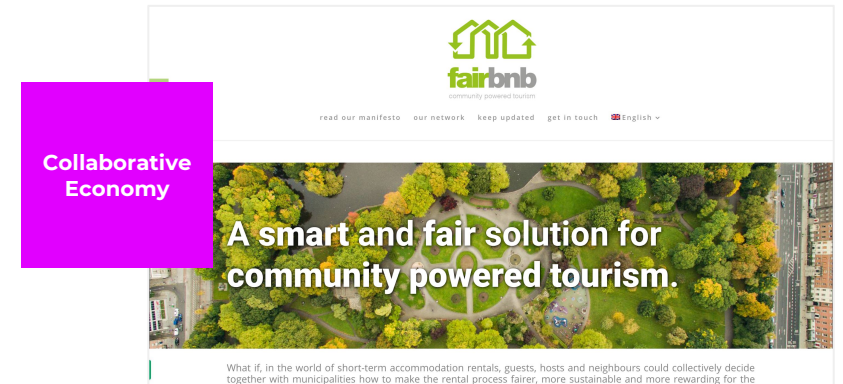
fairbnb
community powered tourism

read our manifesto   our network   keep updated   get in touch   English

Collaborative Economy

A smart and fair solution for community powered tourism.

What if, in the world of short-term accommodation rentals, guests, hosts and neighbours could collectively decide together with municipalities how to make the rental process fairer, more sustainable and more rewarding for the